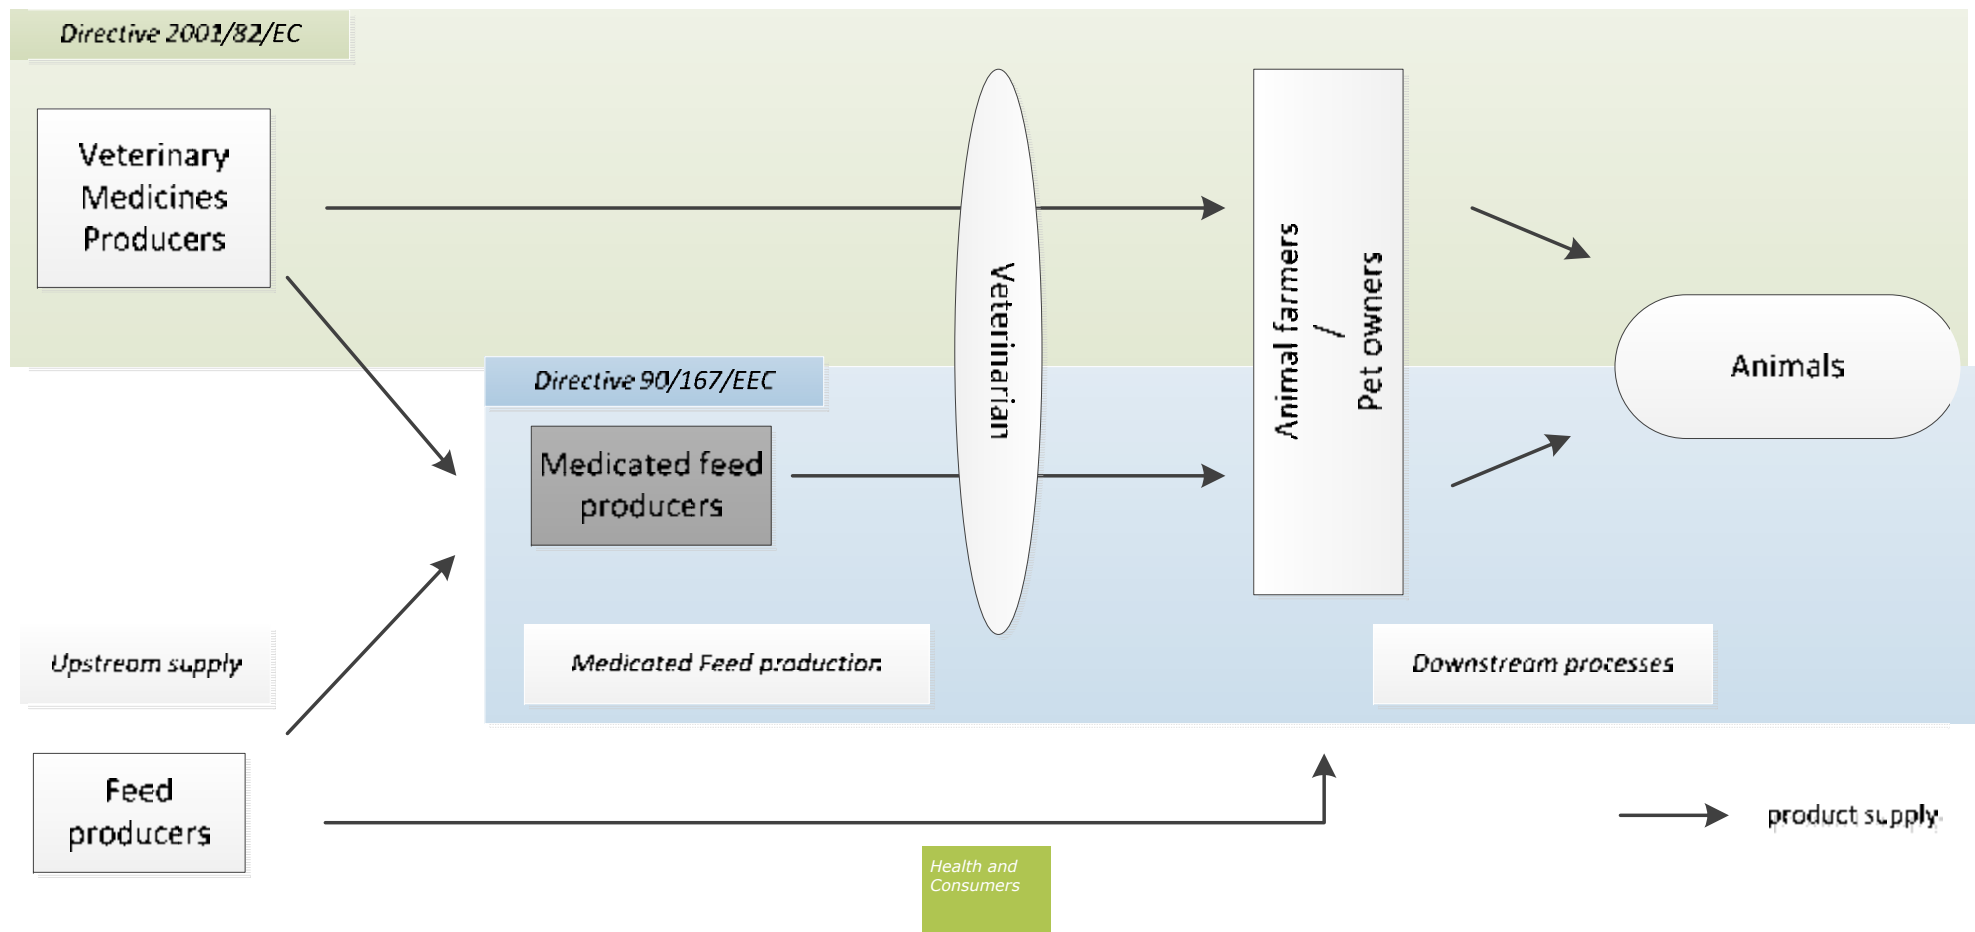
Directive 2001/82/EC

Veterinary Medicines Producers

Veterinarian

Animal farmers / Pet owners

Animals

Directive 90/167/EEC

Medicated feed producers

Upstream supply

Medicated Feed production

Downstream processes

Feed producers

product supply

Health and Consumers